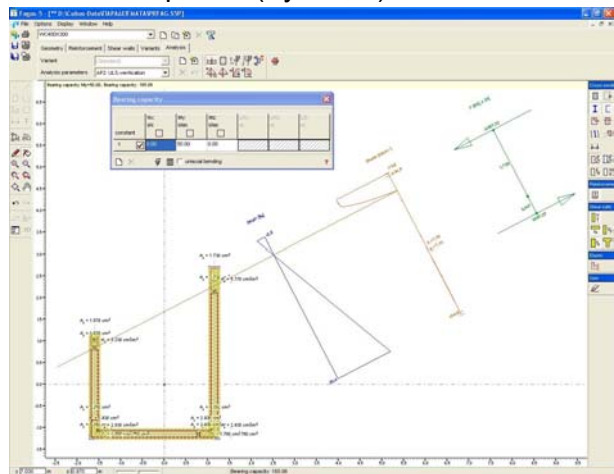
Fagus 5 - [**3: C:\Data\FAGUS\DATA\FAG.S5P]

File Options Display Window Help

Geometry Reinforcement Shear walls Variants Analysis

Variant

Analysis parameters

Bearing capacity

constant

0.00

00.00

0.00

principal bending

Bearing capacity 100.00